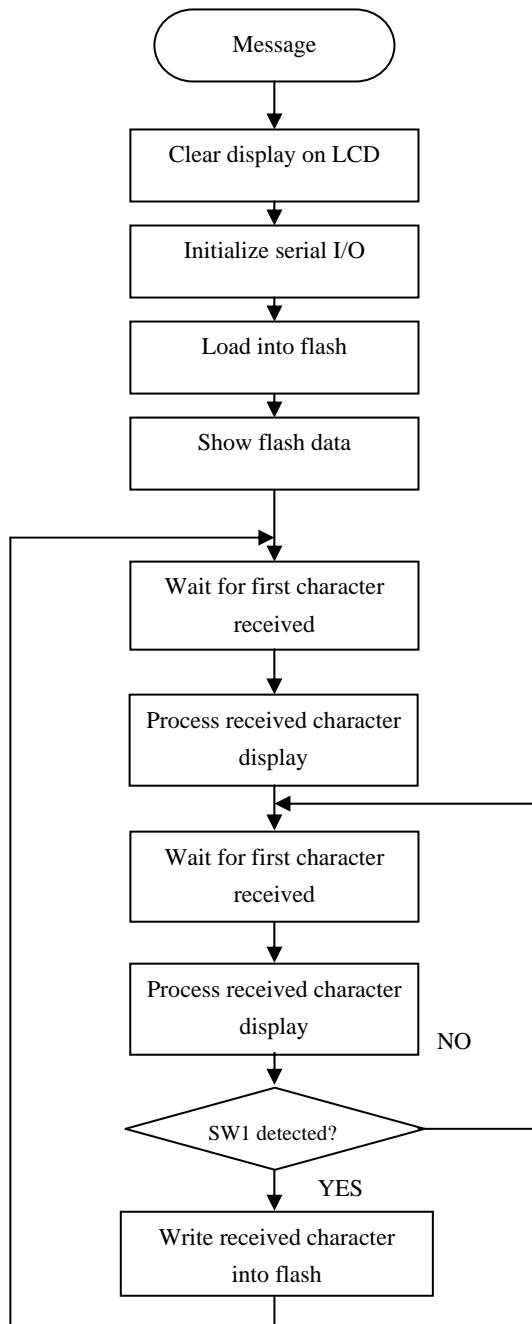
Message

Clear display on LCD

Initialize serial I/O

Load into flash

Show flash data

Wait for first character received

Process received character display

Wait for first character received

Process received character display

NO

SW1 detected?

YES

Write received character into flash